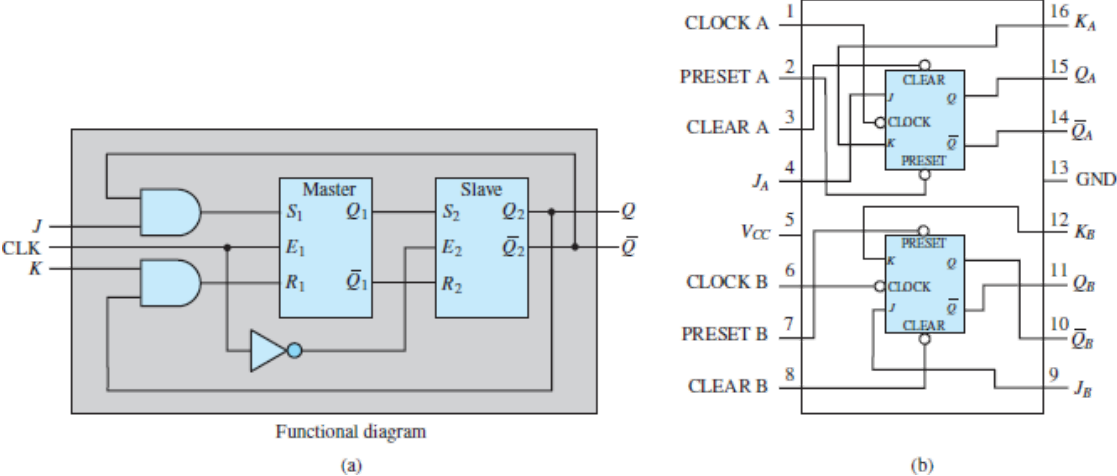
Master

Slave

$J$

CLK

$K$

$S_1$

$E_1$

$R_1$

$Q_1$

$\bar{Q}_1$

$S_2$

$E_2$

$R_2$

$Q_2$

$\bar{Q}_2$

$Q$

$\bar{Q}$

Functional diagram

(a)

CLOCK A 1

PRESET A 2

CLEAR A 3

$J_A$ 4

$V_{CC}$ 5

CLOCK B 6

PRESET B 7

CLEAR B 8

16 $K_A$

15 $Q_A$

14 $\bar{Q}_A$

13 GND

12 $K_B$

11 $Q_B$

10 $\bar{Q}_B$

9 $J_B$

CLEAR

J

Q

CLOCK

K

$\bar{Q}$

PRESET

PRESET

K

Q

CLOCK

J

$\bar{Q}$

CLEAR

(b)